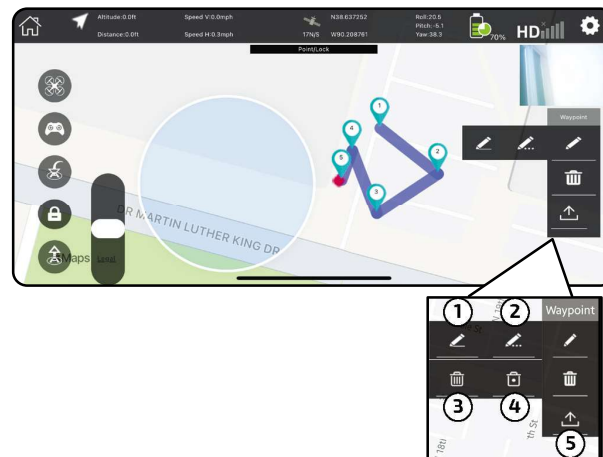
Altitude:0.0ft
Distance:0.0ft
Speed V:0.0mph
Speed H:0.3mph
17N/S
N38.637252
W90.208761
Roll:20.6
Pitch:-5.1
Yaw:38.3
70%
HD
Point/Lock
Waypoint
1
2
3
4
5
DR MARTIN LUTHER KING DR
Maps
Land
1
2
Waypoint
3
4
5
18th
th St